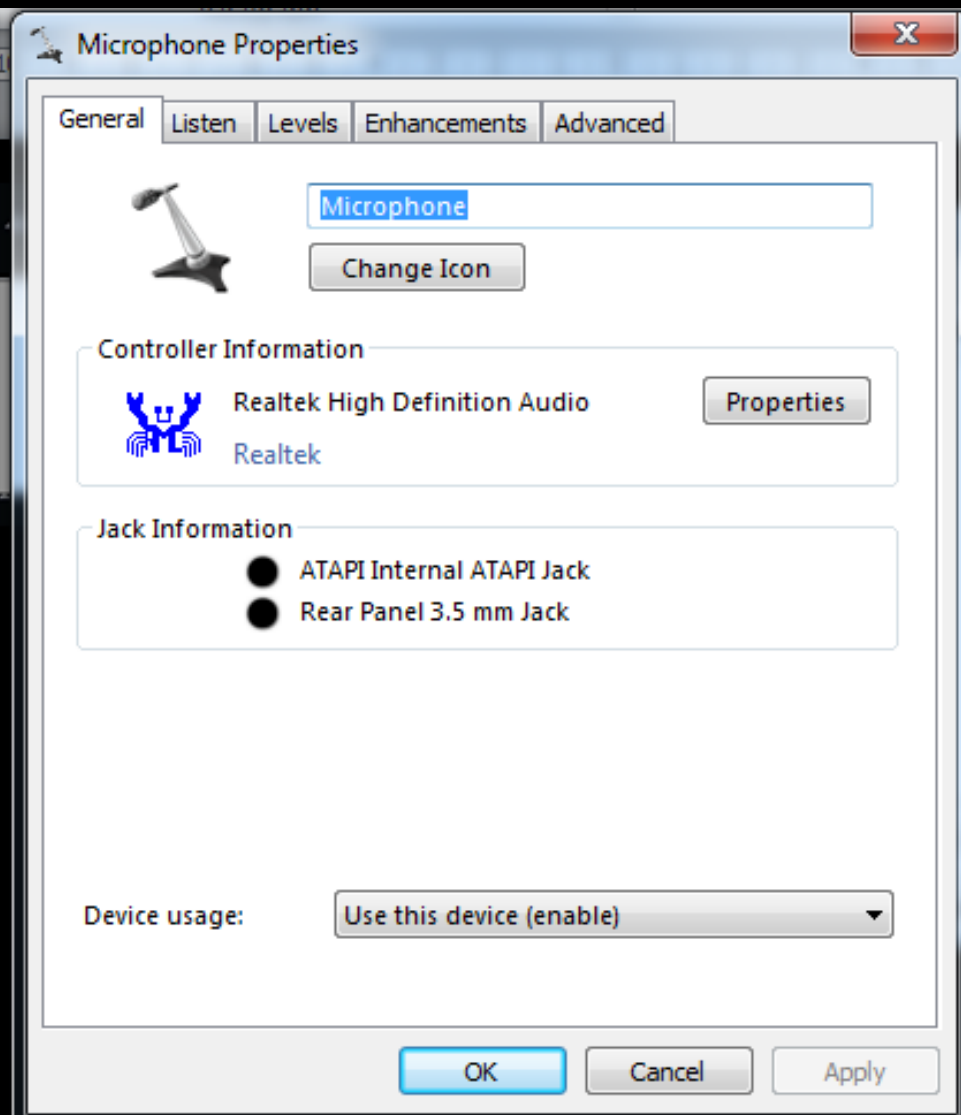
Microphone Properties

General | Listen | Levels | Enhancements | Advanced

Microphone

Change Icon

Controller Information

Realtek High Definition Audio

Realtek

Properties

Jack Information

ATAPI Internal ATAPI Jack

Rear Panel 3.5 mm Jack

Device usage: Use this device (enable)

OK | Cancel | Apply